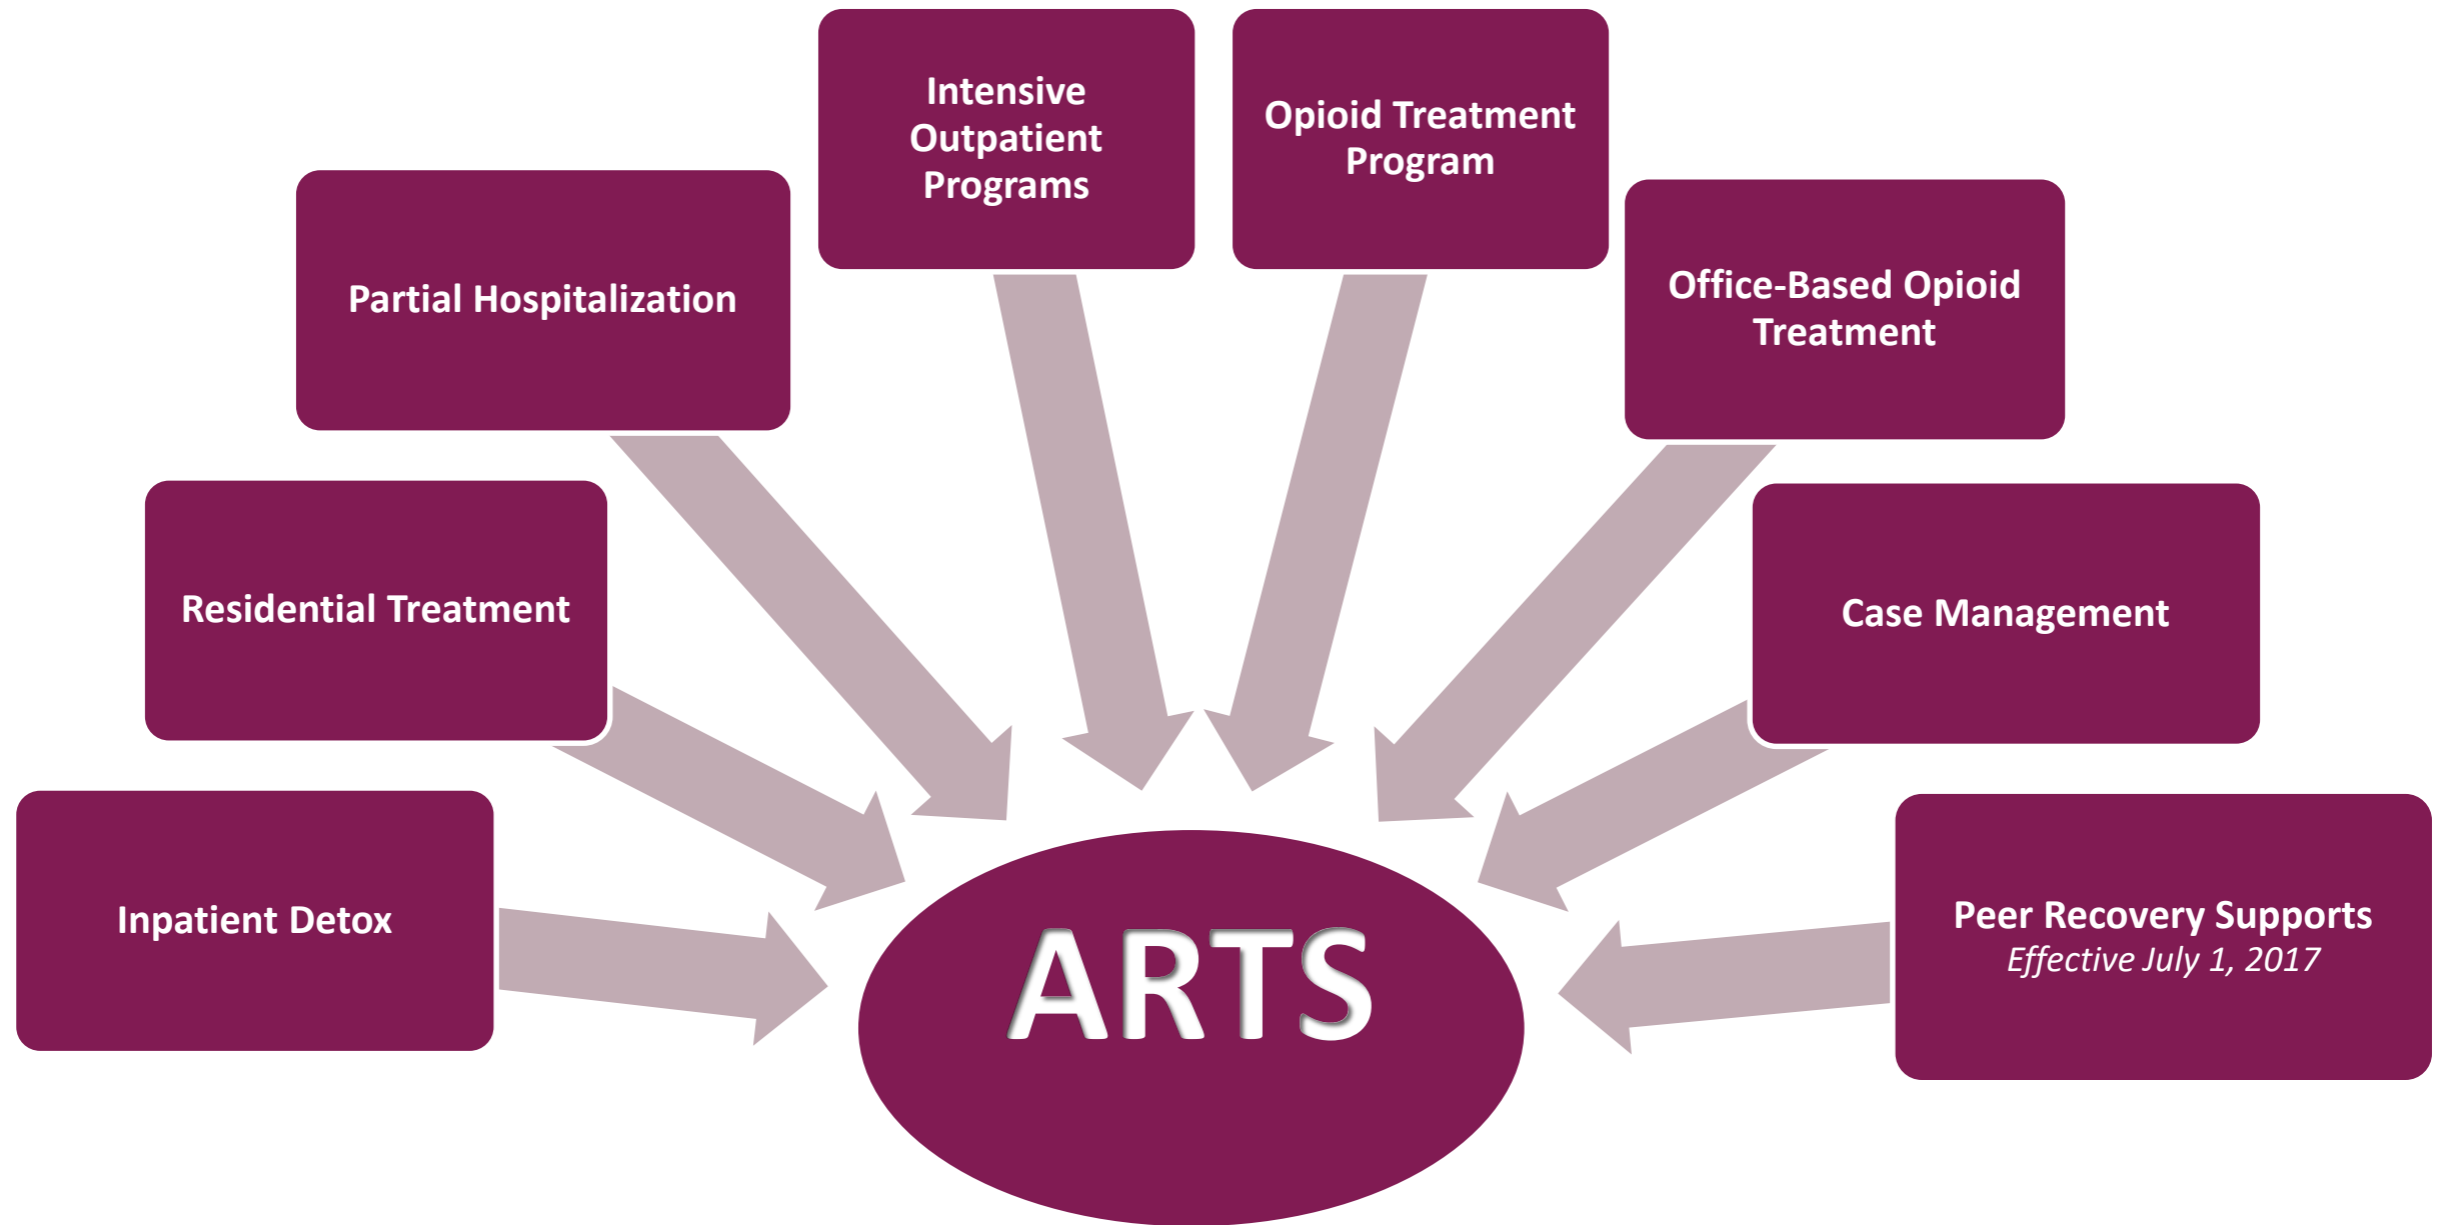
Inpatient Detox

Residential Treatment

Partial Hospitalization

Intensive Outpatient Programs

Opioid Treatment Program

Office-Based Opioid Treatment

Case Management

Peer Recovery Supports
*Effective July 1, 2017*

ARTS